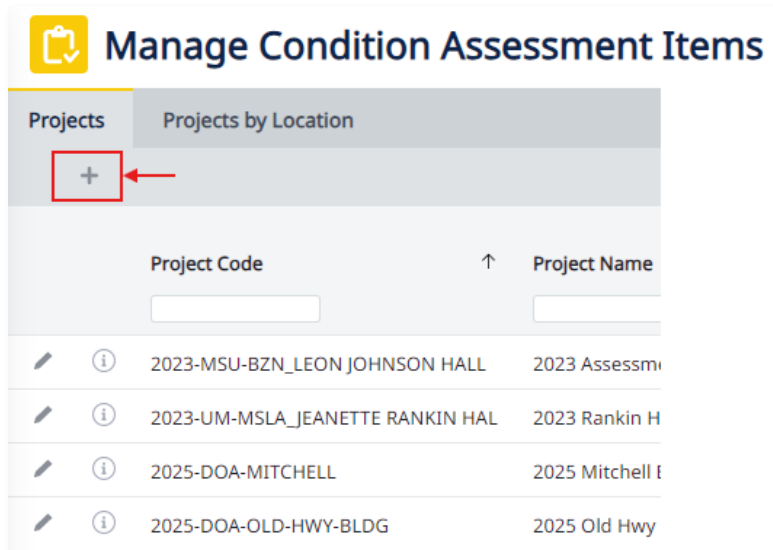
Manage Condition Assessment Items

Projects

Projects by Location

+

| Project Code ↑ | Project Name |
|---|---|
| 2023-MSU-BZN_LEON JOHNSON HALL | 2023 Assessm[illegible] |
| 2023-UM-MSLA_JEANETTE RANKIN HAL | 2023 Rankin H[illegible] |
| 2025-DOA-MITCHELL | 2025 Mitchell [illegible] |
| 2025-DOA-OLD-HWY-BLDG | 2025 Old Hwy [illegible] |